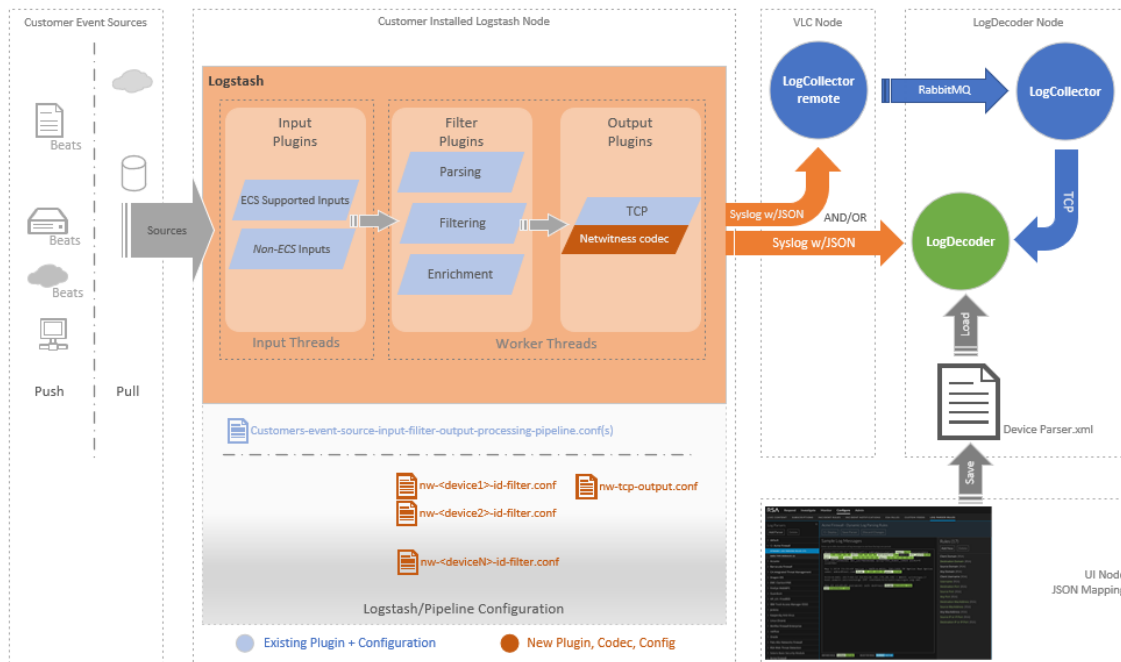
Customer Event Sources

Beats

Beats

Beats

Push

Pull

Sources

Customer Installed Logstash Node

Logstash

Input Plugins

ECS Supported Inputs

Non-ECS Inputs

Input Threads

Filter Plugins

Parsing

Filtering

Enrichment

Output Plugins

TCP

Netwitness codec

Worker Threads

Customers-event-source-input-filiter-output-processing-pipeline.conf(s)

nw-<device1>-id-filter.conf

nw-<device2>-id-filter.conf

nw-tcp-output.conf

nw-<deviceN>-id-filter.conf

Logstash/Pipeline Configuration

Existing Plugin + Configuration

New Plugin, Codec, Config

VLC Node

LogCollector remote

Syslog w/JSON

AND/OR

Syslog w/JSON

RabbitMQ

LogDecoder Node

LogCollector

TCP

LogDecoder

Load

Device Parser.xml

Save

UI Node

JSON Mapping